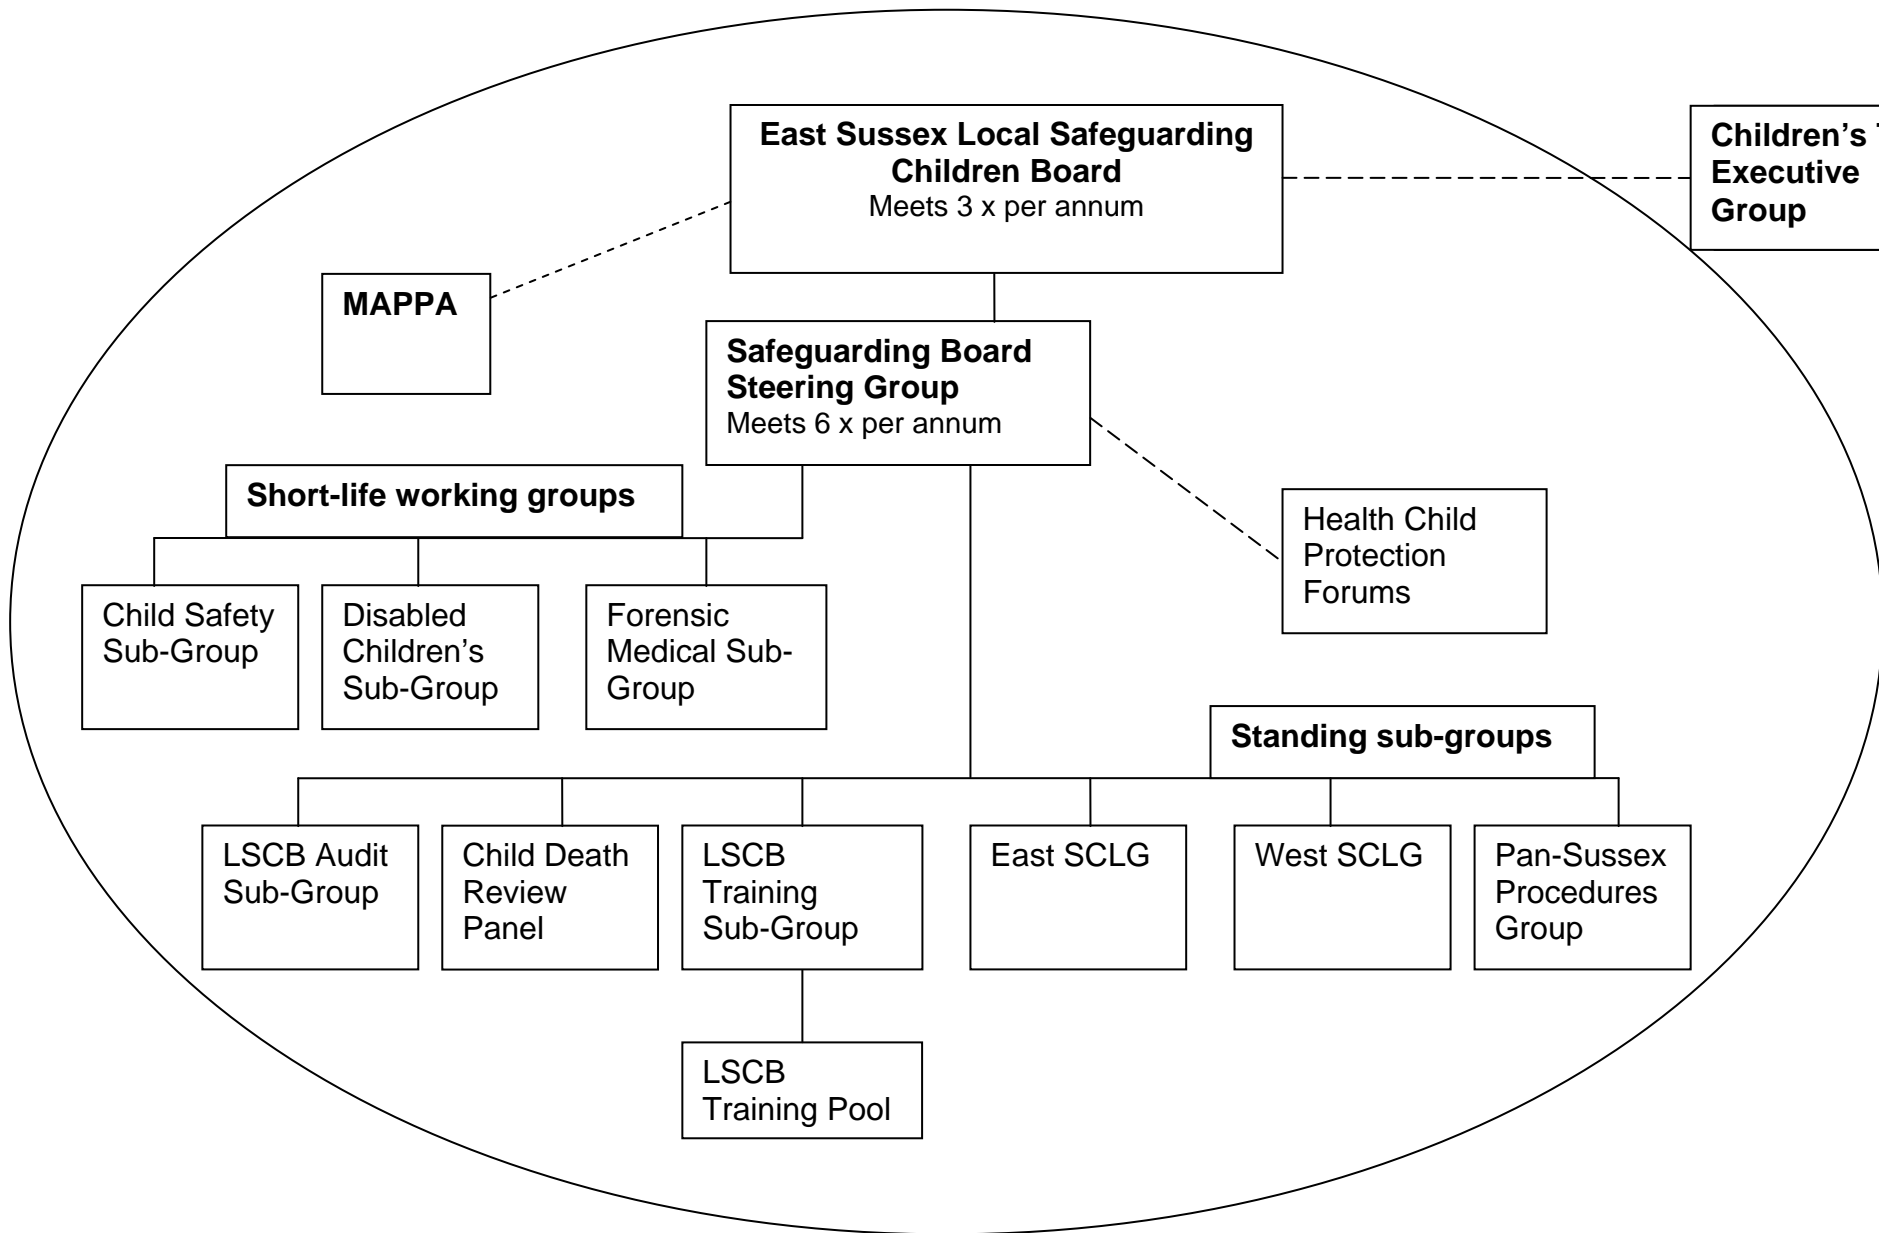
East Sussex Local Safeguarding Children Board
Meets 3 x per annum

Children's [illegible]
Executive
Group

MAPPA

Safeguarding Board Steering Group
Meets 6 x per annum

Short-life working groups

Health Child Protection Forums

Child Safety Sub-Group

Disabled Children's Sub-Group

Forensic Medical Sub-Group

Standing sub-groups

LSCB Audit Sub-Group

Child Death Review Panel

LSCB Training Sub-Group

East SCLG

West SCLG

Pan-Sussex Procedures Group

LSCB Training Pool